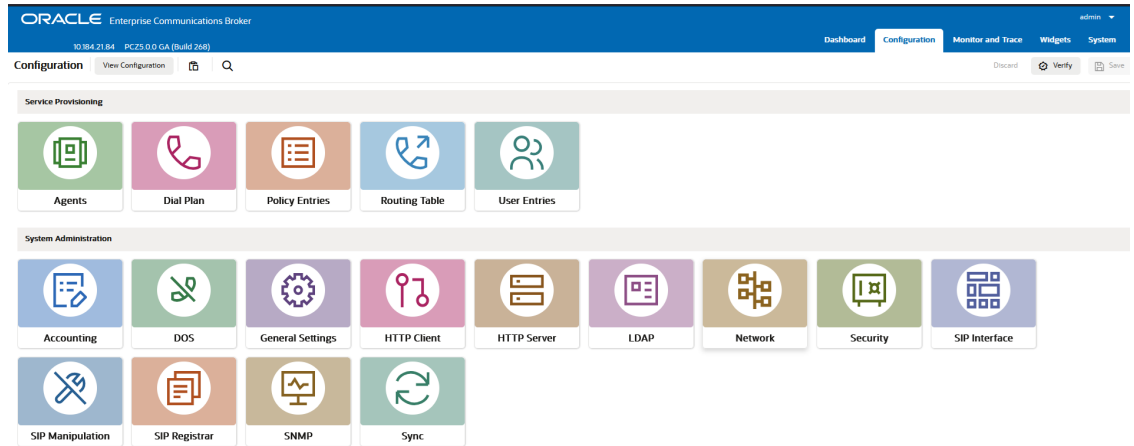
ORACLE Enterprise Communications Broker

admin

10.184.21.84 PCZ5.0.0 GA (Build 268)

Dashboard Configuration Monitor and Trace Widgets System

Configuration View Configuration

Discard Verify Save

Service Provisioning

Agents

Dial Plan

Policy Entries

Routing Table

User Entries

System Administration

Accounting

DOS

General Settings

HTTP Client

HTTP Server

LDAP

Network

Security

SIP Interface

SIP Manipulation

SIP Registrar

SNMP

Sync